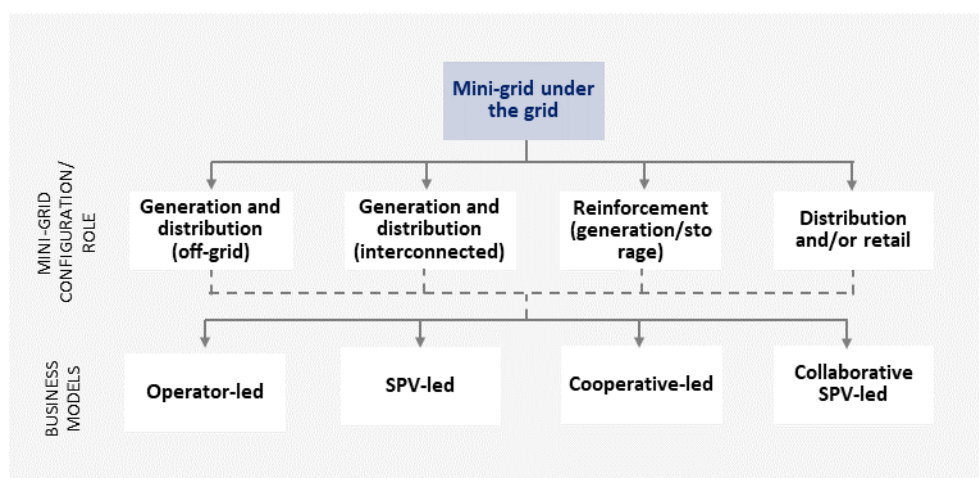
Mini-grid under the grid

MINI-GRID CONFIGURATION/ ROLE

Generation and distribution (off-grid)

Generation and distribution (interconnected)

Reinforcement (generation/storage)

Distribution and/or retail

BUSINESS MODELS

Operator-led

SPV-led

Cooperative-led

Collaborative SPV-led